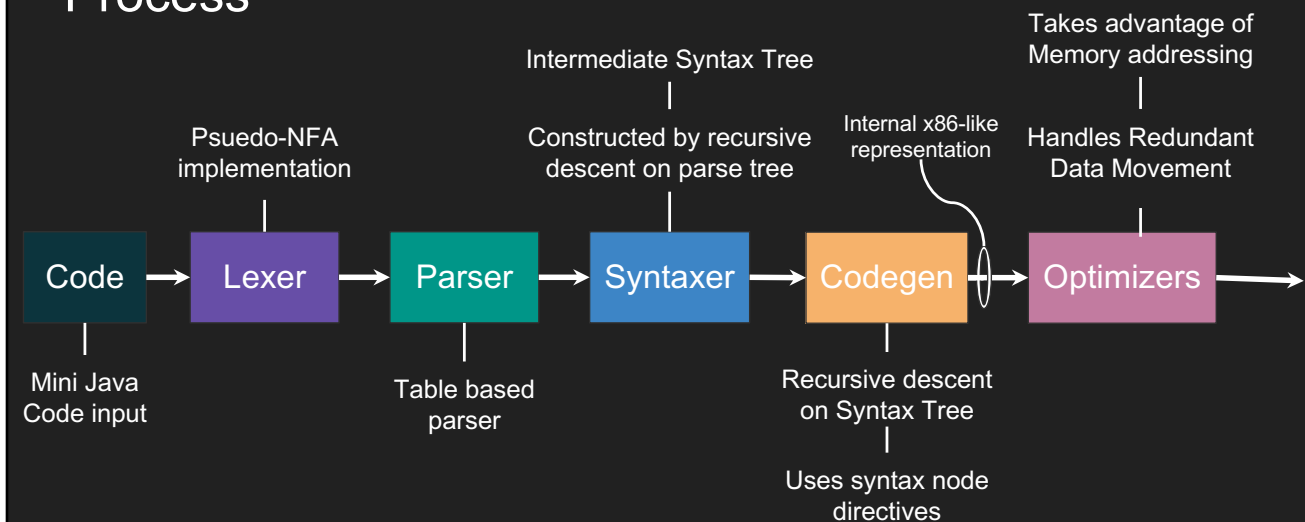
Process

Takes advantage of Memory addressing

Intermediate Syntax Tree

Psuedo-NFA implementation

Constructed by recursive descent on parse tree

Internal x86-like representation

Handles Redundant Data Movement

Code

Lexer

Parser

Syntaxer

Codegen

Optimizers

Mini Java Code input

Table based parser

Recursive descent on Syntax Tree

Uses syntax node directives